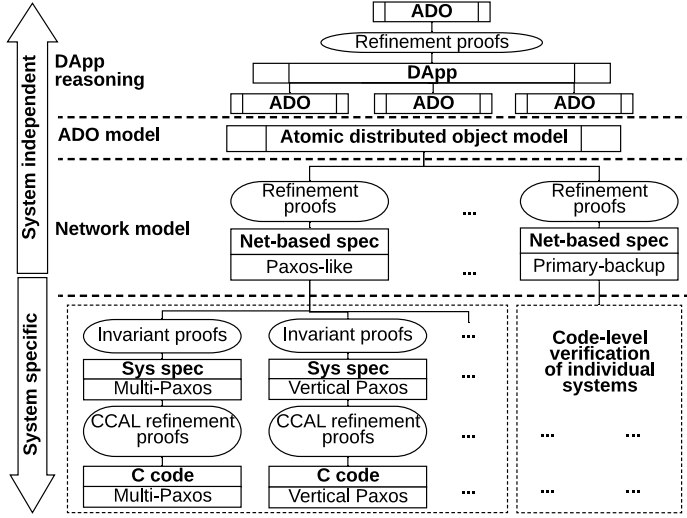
System independent

System specific

ADO

Refinement proofs

DApp reasoning

DApp

ADO

ADO

ADO

ADO model

Atomic distributed object model

Refinement proofs

...

Refinement proofs

Network model

Net-based spec

Paxos-like

...

Net-based spec

Primary-backup

Invariant proofs

Invariant proofs

...

Code-level verification of individual systems

Sys spec

Multi-Paxos

Sys spec

Vertical Paxos

...

CCAL refinement proofs

CCAL refinement proofs

...

...

...

C code

Multi-Paxos

C code

Vertical Paxos

...

...

...